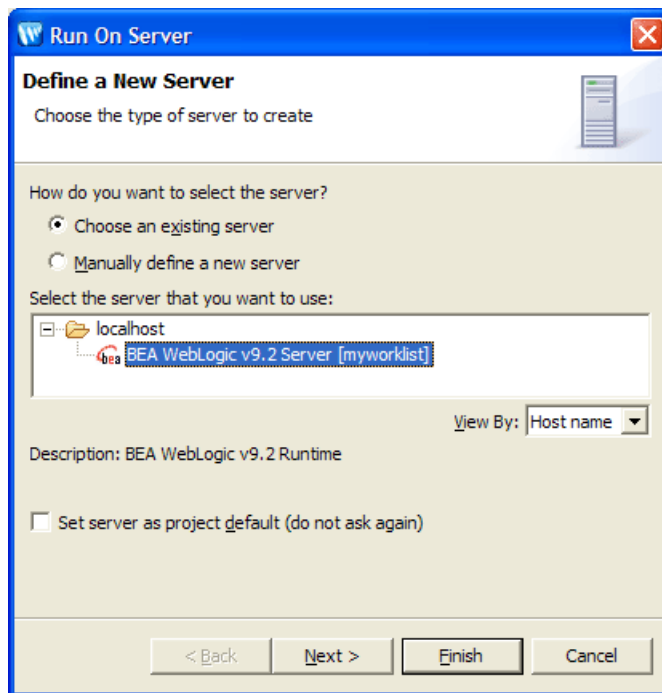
Run On Server

Define a New Server

Choose the type of server to create

How do you want to select the server?

Choose an existing server

Manually define a new server

Select the server that you want to use:

localhost

bea BEA WebLogic v9.2 Server [myworklist]

View By: Host name

Description: BEA WebLogic v9.2 Runtime

Set server as project default (do not ask again)

< Back

Next >

Finish

Cancel